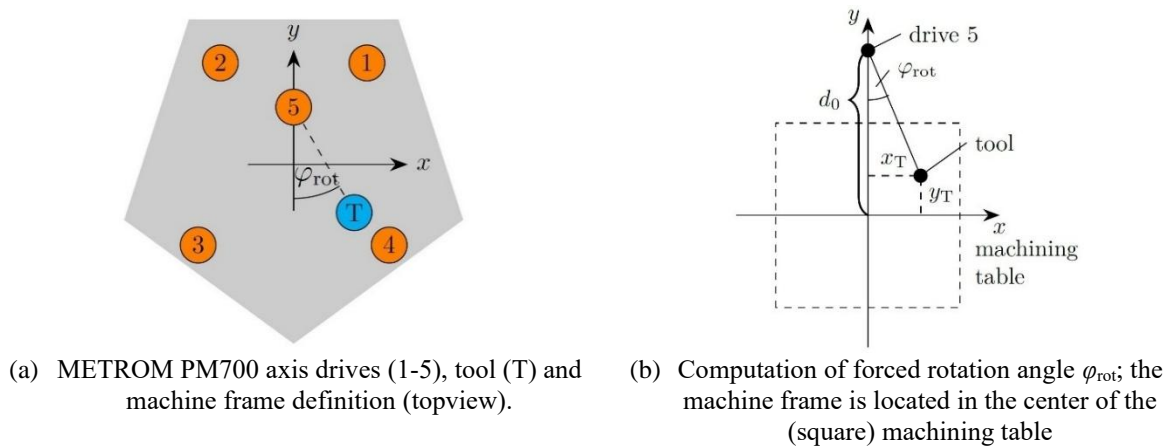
$y$

2

1

5

$x$

$\varphi_{\text{rot}}$

T

3

4

(a) METROM PM700 axis drives (1-5), tool (T) and machine frame definition (topview).

$y$

drive 5

$\varphi_{\text{rot}}$

$d_0$

tool

$x_{\text{T}}$

$y_{\text{T}}$

$x$

machining table

(b) Computation of forced rotation angle $\varphi_{\text{rot}}$; the machine frame is located in the center of the (square) machining table